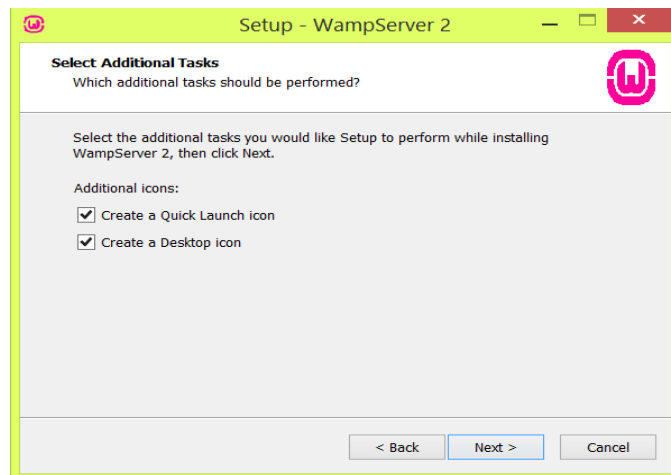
Setup - WampServer 2

Select Additional Tasks
Which additional tasks should be performed?

Select the additional tasks you would like Setup to perform while installing WampServer 2, then click Next.

Additional icons:

Create a Quick Launch icon

Create a Desktop icon

< Back
Next >
Cancel